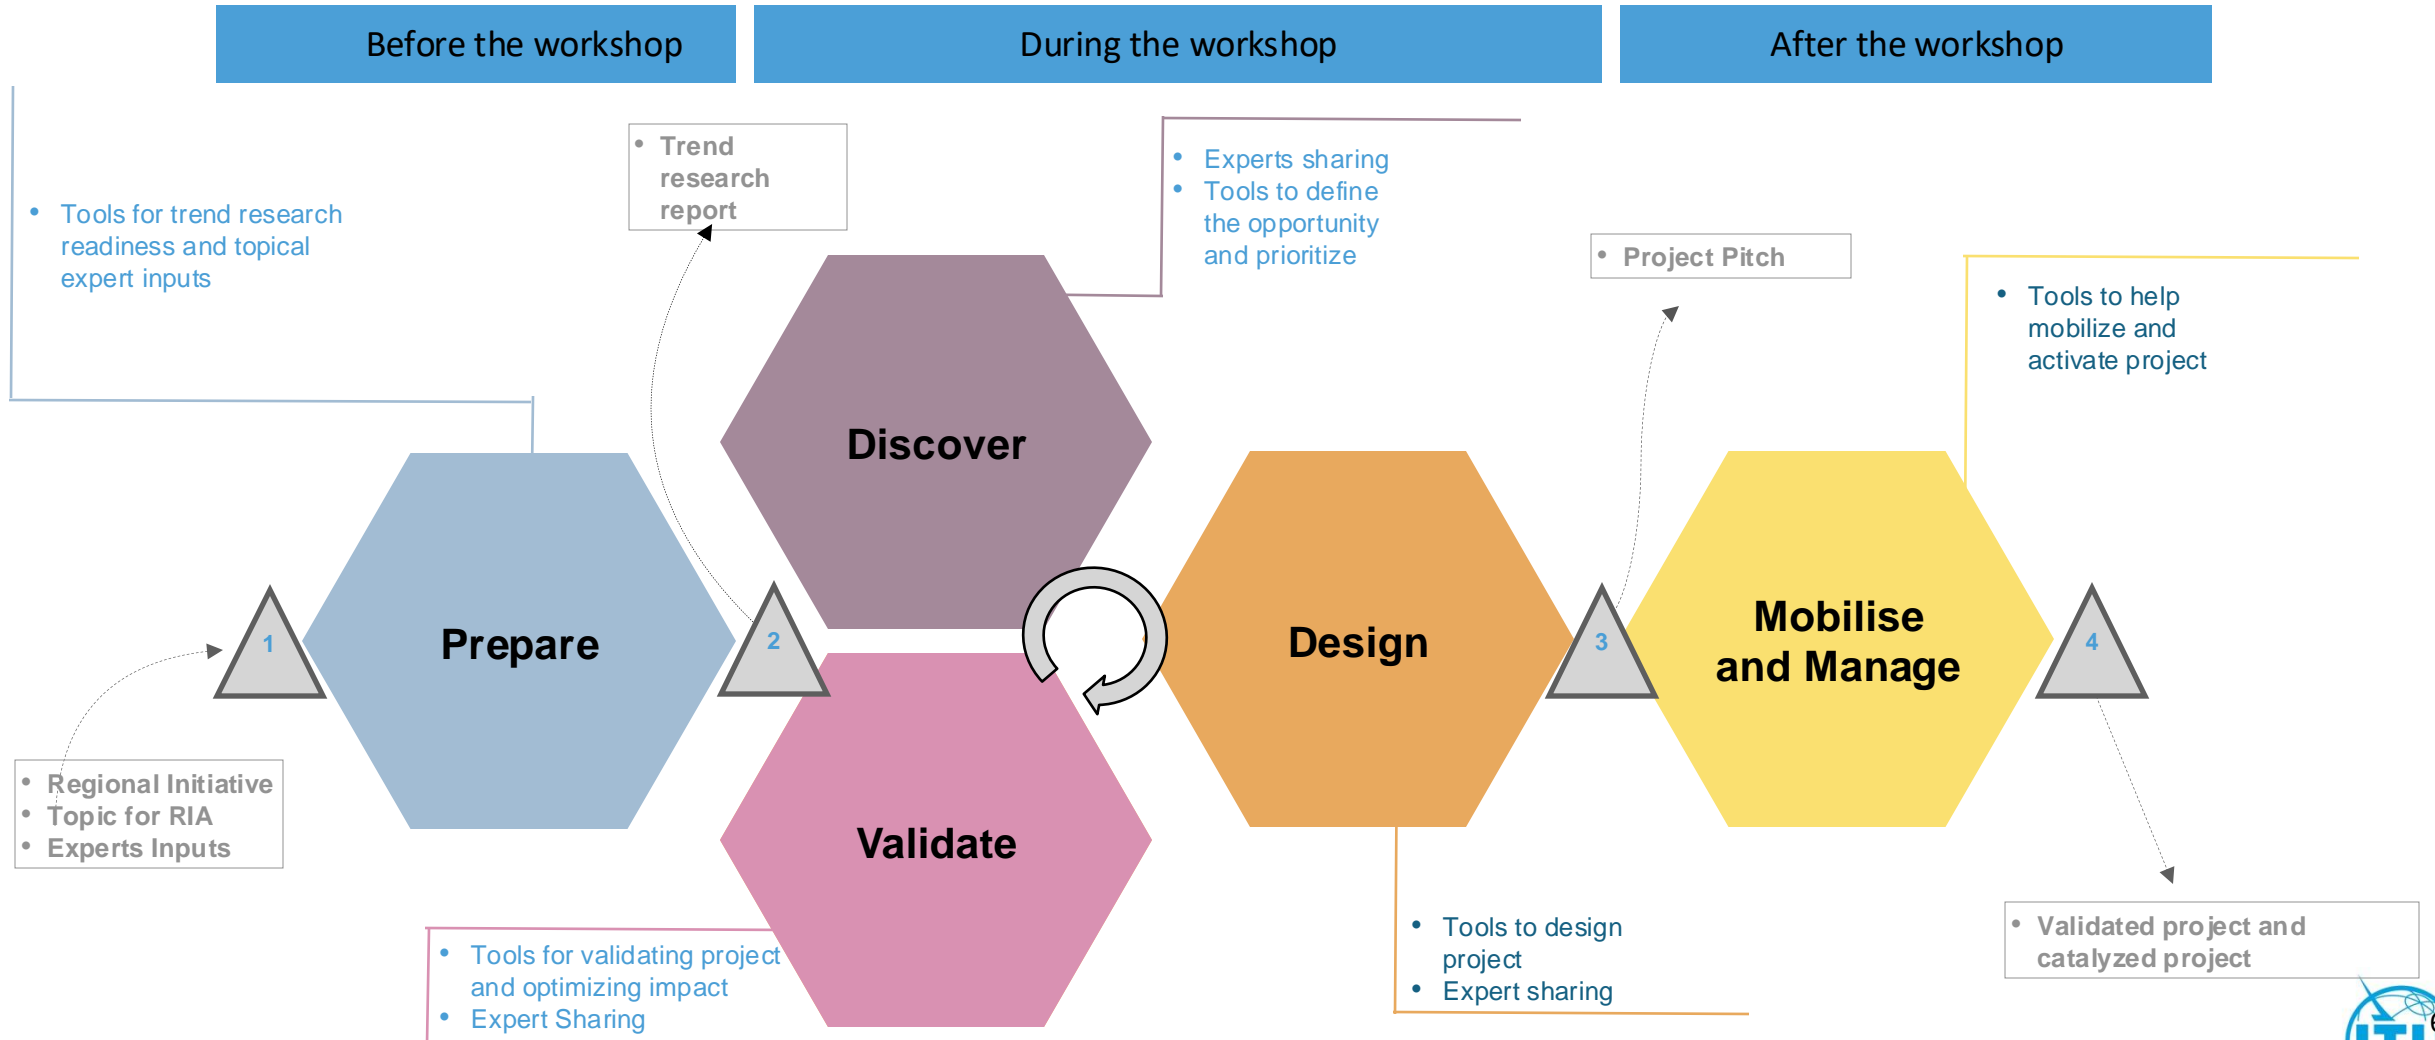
Before the workshop

During the workshop

After the workshop

- Tools for trend research readiness and topical expert inputs

- Trend research report

- Experts sharing
- Tools to define the opportunity and prioritize

- Project Pitch

- Tools to help mobilize and activate project

Discover

Prepare

Design

Mobilise and Manage

Validate

1

2

3

4

- Regional Initiative
- Topic for RIA
- Experts Inputs

- Tools for validating project and optimizing impact
- Expert Sharing

- Tools to design project
- Expert sharing

- Validated project and catalyzed project